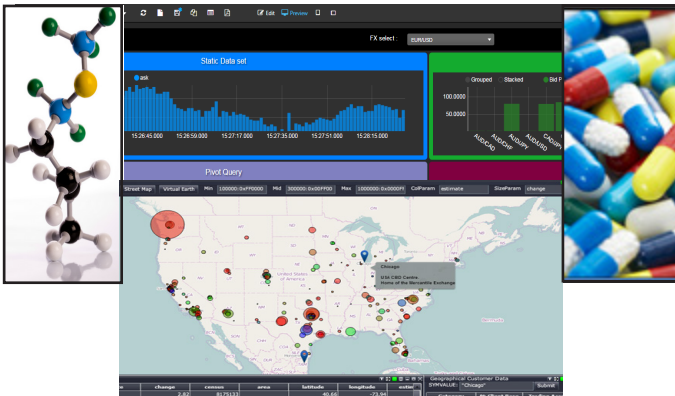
Edit Preview

FX select : EUR/USD

Static Data set

ask

15:26:45.000 15:26:59.000 15:27:17.000 15:27:35.000 15:27:51.000 15:28:15.000

Grouped Stacked Bid F

100.0000

50.0000

AUD/CAD AUD/CHF AUD/JPY AUD/USD CAD/JPY

Pivot Query

Street Map Virtual Earth Min 100000:0xFF0000 Mid 300000:0x00FF00 Max 1000000:0x0000FF ColParam estimate SizeParam change

United States of America

Chicago
USA CBD Centre
Home of the Mercantile Exchange

change census area latitude longitude
2.82 8175133 40.66 -73.94

Geographical Customer Data
SYMVALUE: "Chicago" Submit